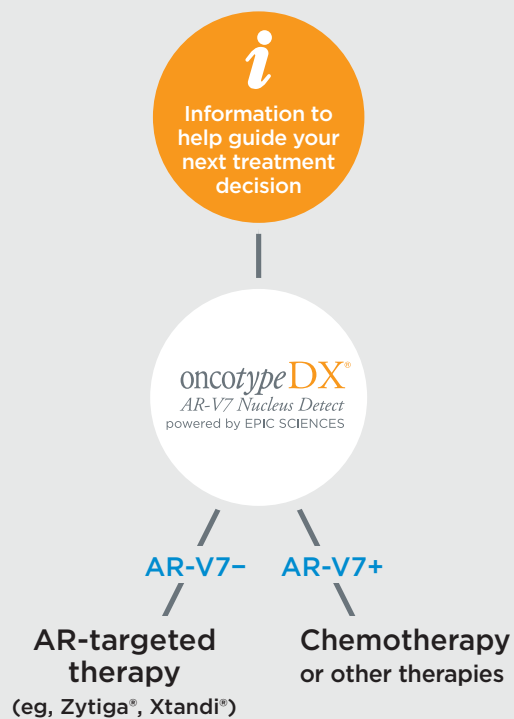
i

Information to help guide your next treatment decision

oncotypeDX®
AR-V7 Nucleus Detect
powered by EPIC SCIENCES

AR-V7−

AR-V7+

AR-targeted therapy
(eg, Zytiga®, Xtandi®)

Chemotherapy
or other therapies